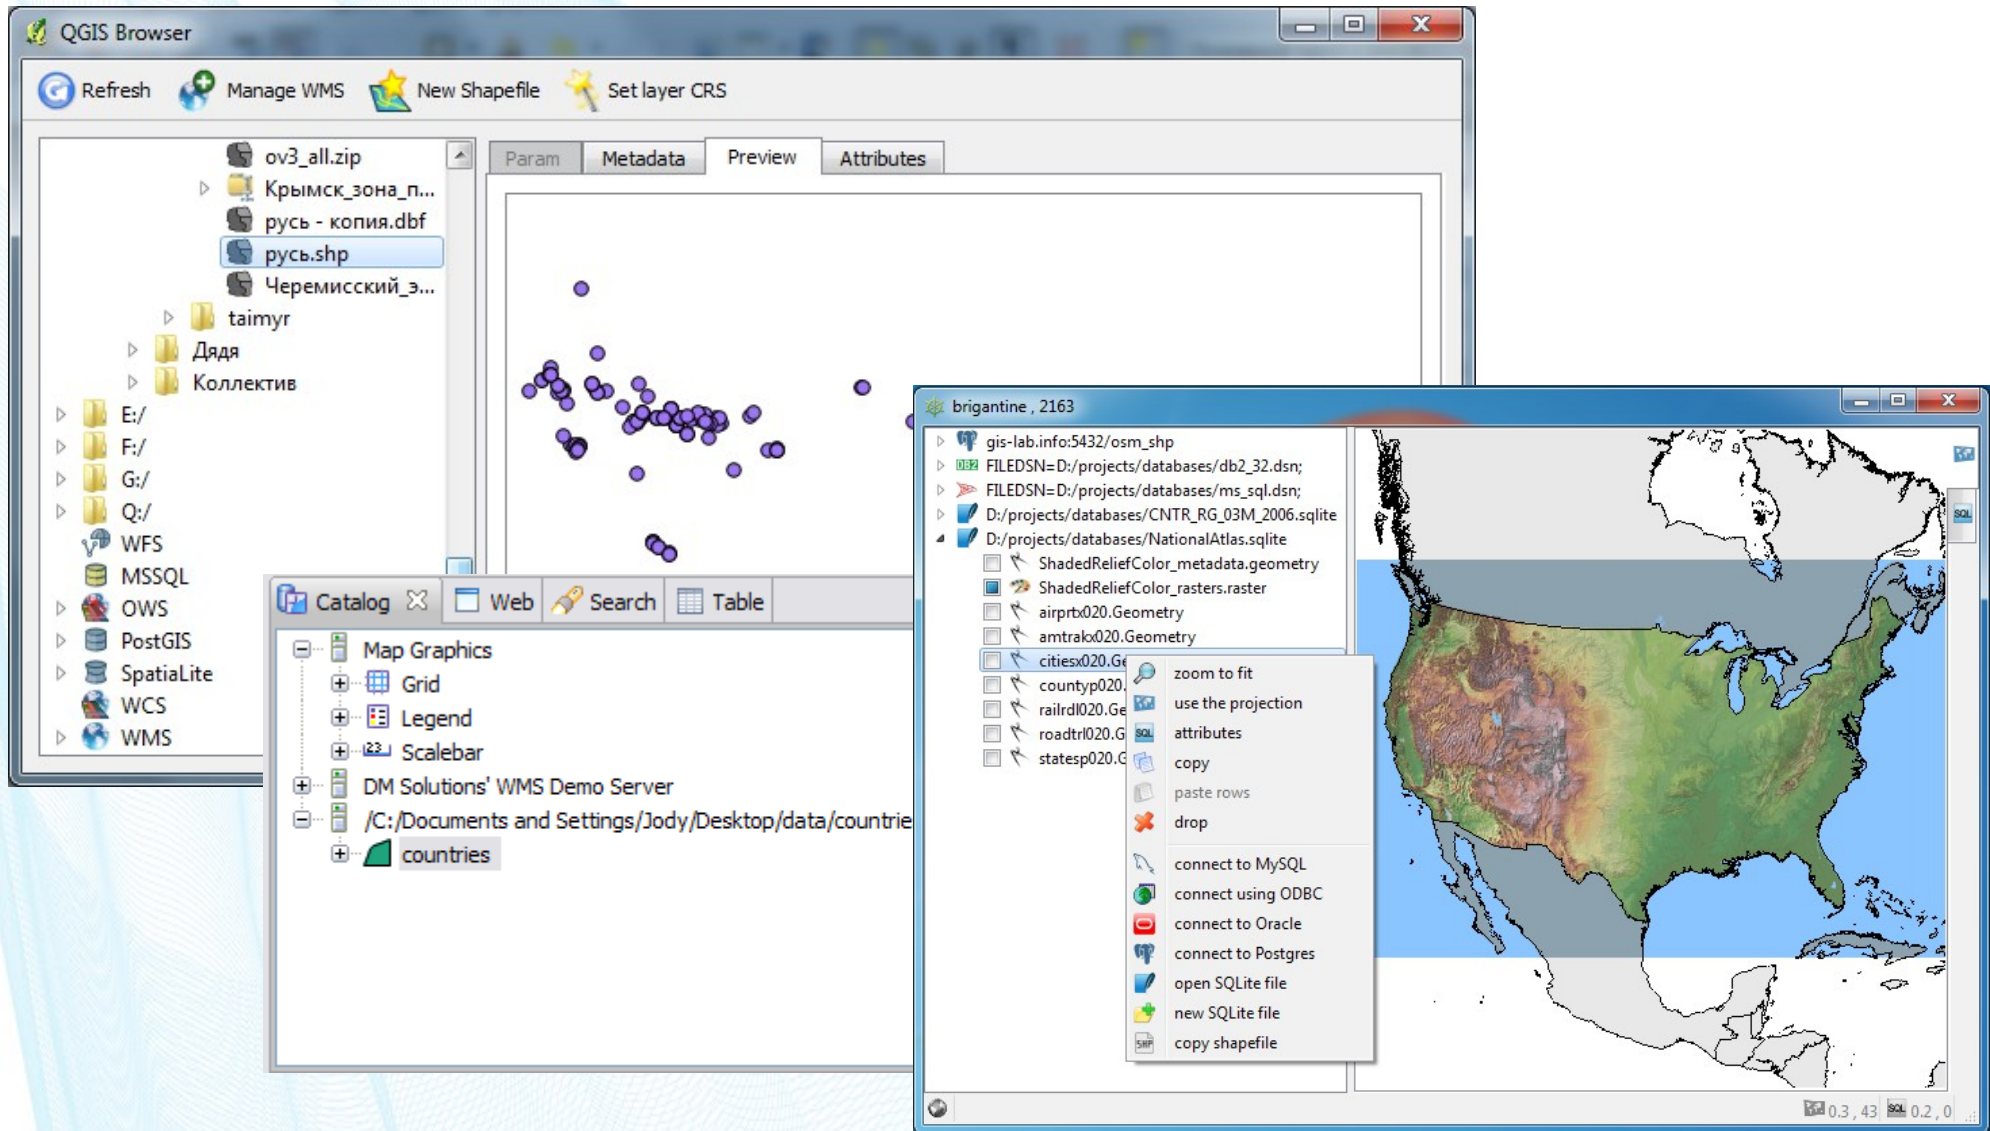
QGIS Browser

Refresh Manage WMS New Shapefile Set layer CRS

ov3_all.zip
Крымск_зона_п...
русь - копия.dbf
русь.shp
Черемисский_э...
taimyr
Дядя
Коллектив
E:/
F:/
G:/
Q:/
WFS
MSSQL
OWS
PostGIS
SpatiaLite
WCS
WMS

Param Metadata Preview Attributes

Catalog Web Search Table

Map Graphics
Grid
Legend
Scalebar
DM Solutions' WMS Demo Server
/C:/Documents and Settings/Jody/Desktop/data/countrie
countries

brigantine , 2163

gis-lab.info:5432/osm_shp
FILEDSN=D:/projects/databases/db2_32.dsn;
FILEDSN=D:/projects/databases/ms_sql.dsn;
D:/projects/databases/CNTR_RG_03M_2006.sqlite
D:/projects/databases/NationalAtlas.sqlite
ShadedReliefColor_metadata.geometry
ShadedReliefColor_rasters.raster
airprtx020.Geometry
amtrakx020.Geometry
citiesx020.Ge
countyp020.
railrdl020.Ge
roadtrl020.G
statesp020.G

zoom to fit
use the projection
attributes
copy
paste rows
drop
connect to MySQL
connect using ODBC
connect to Oracle
connect to Postgres
open SQLite file
new SQLite file
copy shapefile

0.3 , 43 0.2 , 0